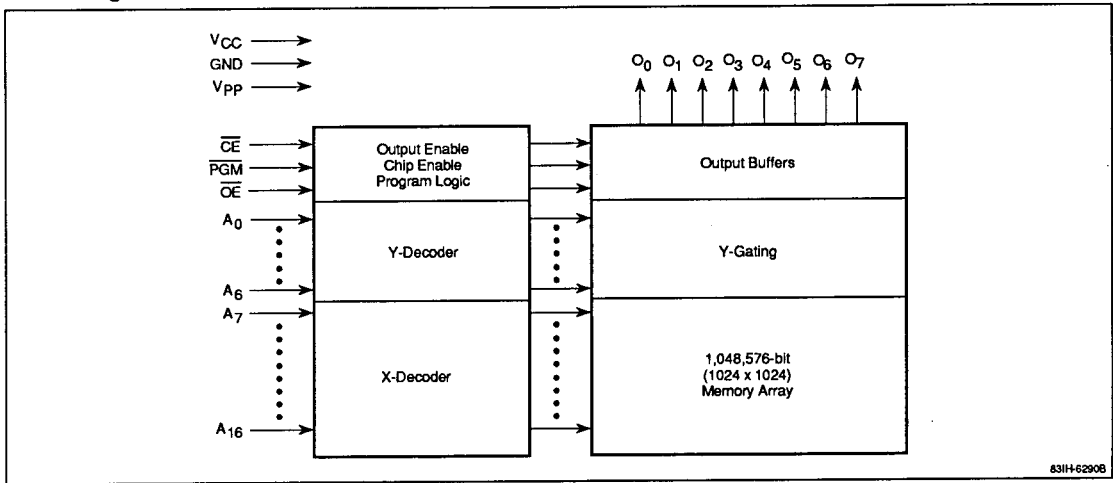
$V_{CC}$
GND
$V_{PP}$

$O_0$ $O_1$ $O_2$ $O_3$ $O_4$ $O_5$ $O_6$ $O_7$

$\overline{CE}$
$\overline{PGM}$
$\overline{OE}$
$A_0$
$A_6$
$A_7$
$A_{16}$

Output Enable Chip Enable Program Logic

Y-Decoder

X-Decoder

Output Buffers

Y-Gating

1,048,576-bit (1024 x 1024) Memory Array

83IH-6290B